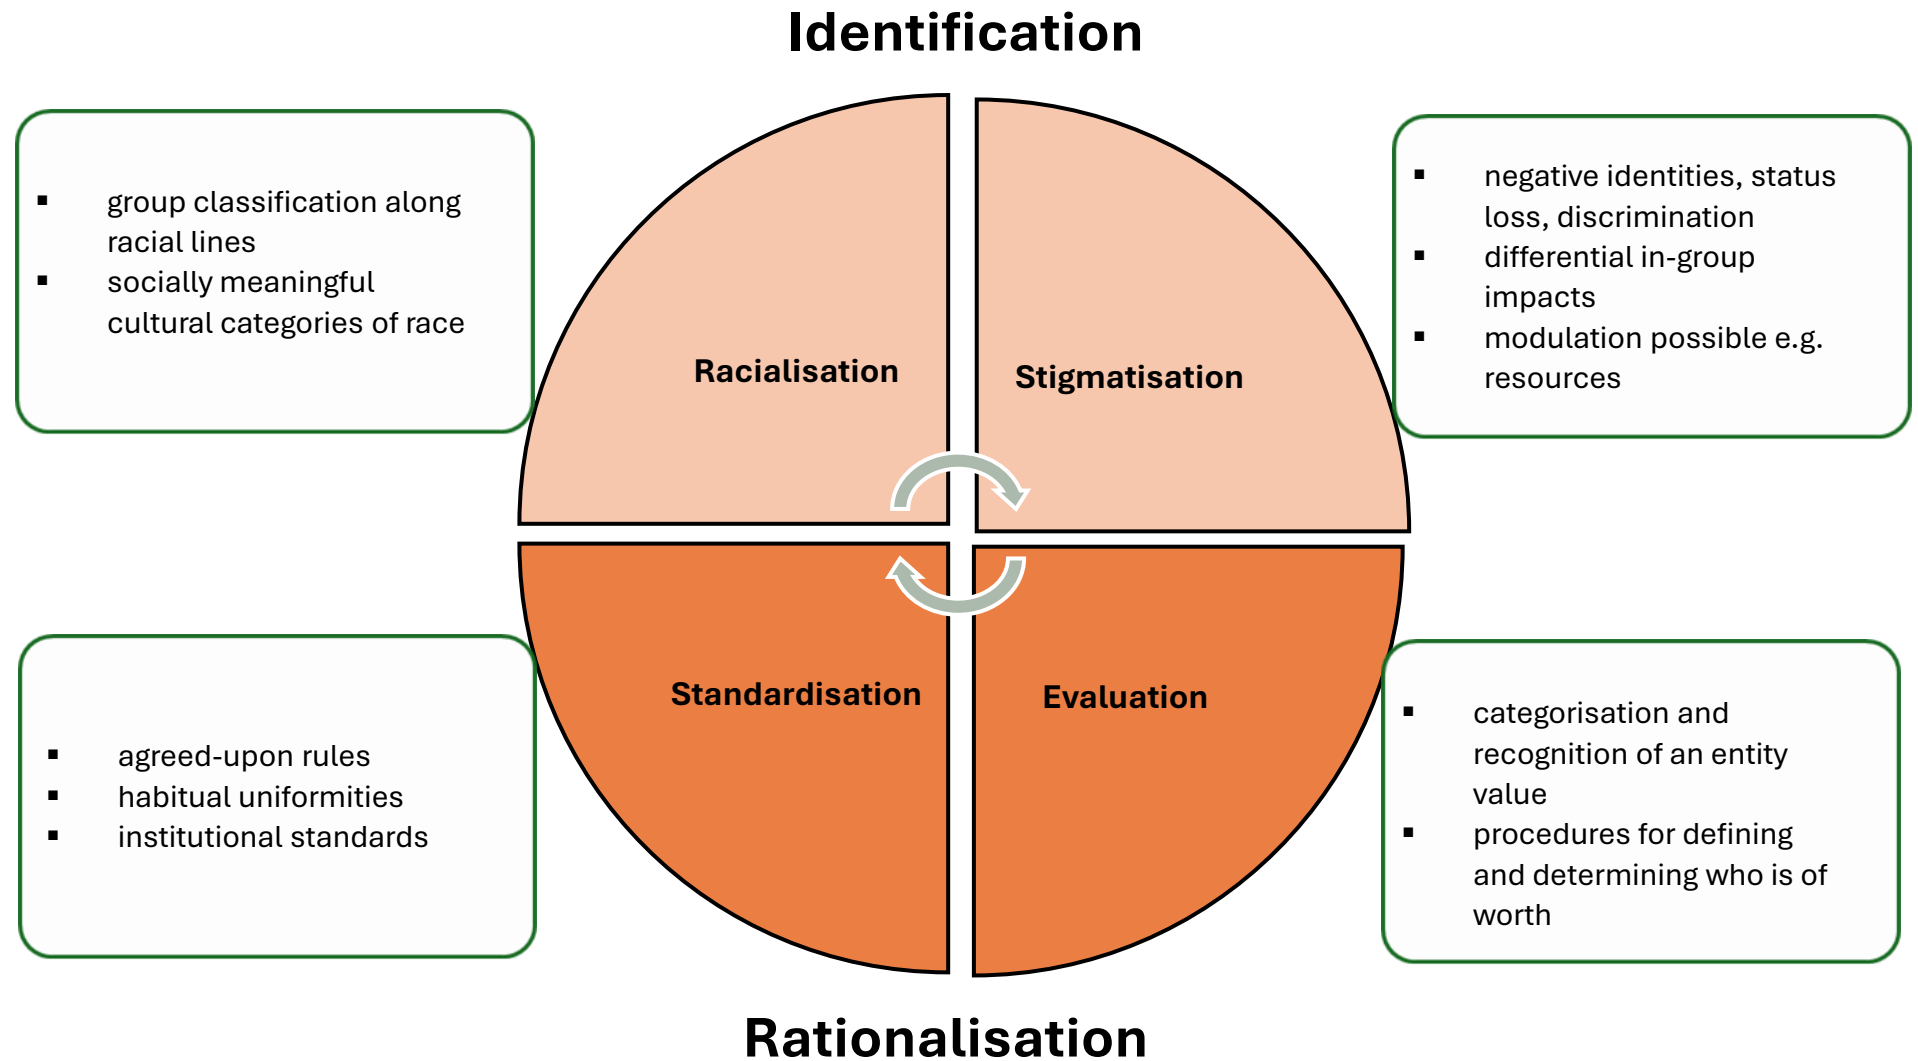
Identification

▪ group classification along racial lines
▪ socially meaningful cultural categories of race

Racialisation

Stigmatisation

▪ negative identities, status loss, discrimination
▪ differential in-group impacts
▪ modulation possible e.g. resources

▪ agreed-upon rules
▪ habitual uniformities
▪ institutional standards

Standardisation

Evaluation

▪ categorisation and recognition of an entity value
▪ procedures for defining and determining who is of worth

Rationalisation